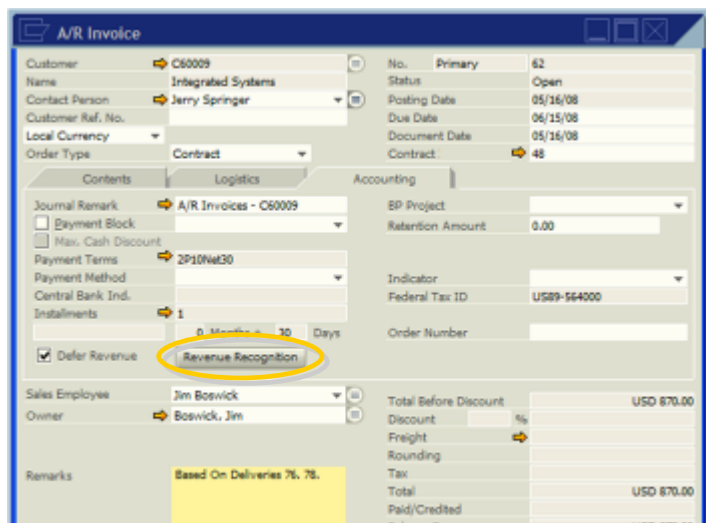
A/R Invoice

Customer C60009
Name Integrated Systems
Contact Person Jerry Springer
Customer Ref. No.
Local Currency
Order Type Contract

No. Primary 62
Status Open
Posting Date 05/16/08
Due Date 06/15/08
Document Date 05/16/08
Contract 48

Contents | Logistics | Accounting

Journal Remark A/R Invoices - C60009
Payment Block
Max. Cash Discount
Payment Terms 2P10Net30
Payment Method
Central Bank Ind.
Installments 1
0 Months + 30 Days
Defer Revenue
Revenue Recognition

BP Project
Retention Amount 0.00
Indicator
Federal Tax ID US89-564000
Order Number

Sales Employee Jim Boswick
Owner Boswick, Jim
Remarks Based On Deliveries 76, 78.

Total Before Discount USD 870.00
Discount %
Freight
Rounding
Tax
Total USD 870.00
Paid/Credited